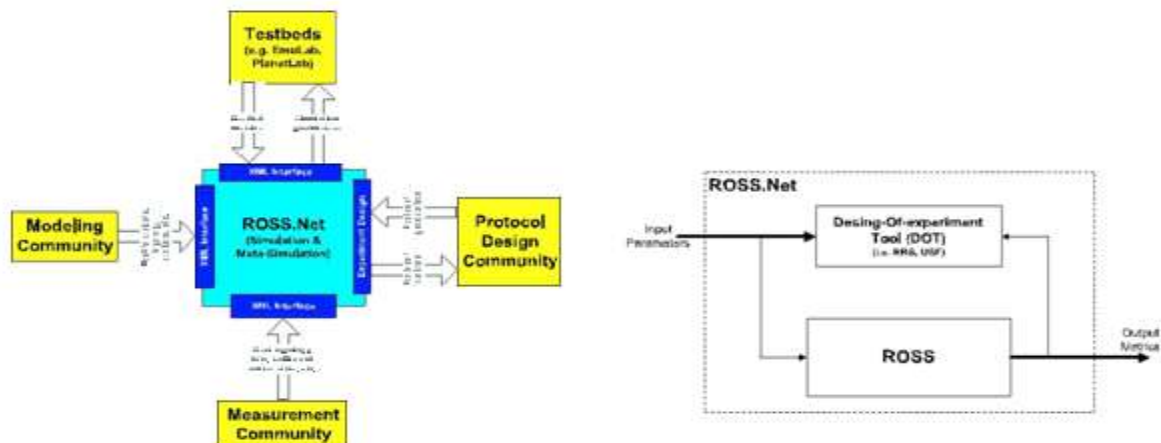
Testbeds (e.g. EmuLab, PlanetLab)

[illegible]

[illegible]

XML Interface

Modeling Community

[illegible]

XML Interface

ROSS.Net (Simulation & Meta-Simulation)

Experiment Design

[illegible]

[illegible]

Protocol Design Community

XML Interface

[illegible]

Measurement Community

ROSS.Net

Input Parameters

Desing-Of-experiment Tool (DOT) (i.e. RRS, USF)

ROSS

Output Metrics